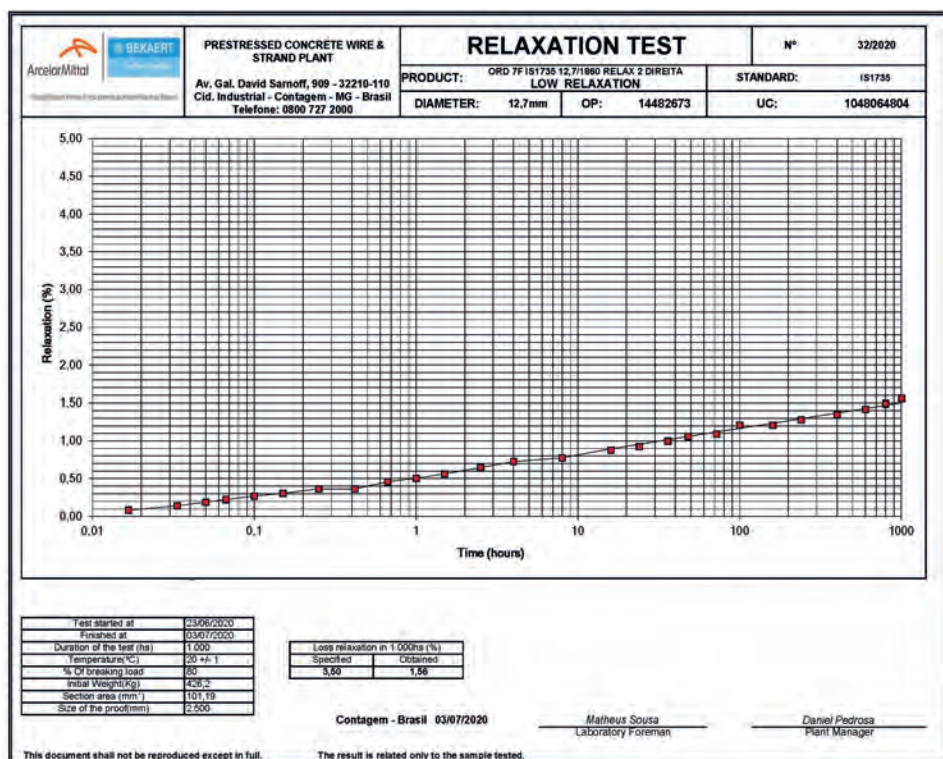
ArcelorMittal BEKAERT

PRESTRESSED CONCRETE WIRE & STRAND PLANT

Av. Gal. David Sarnoff, 909 - 32210-110
Cid. Industrial - Contagem - MG - Brasil
Telefone: 0800 727 2000

RELAXATION TEST

N° 32/2020

PRODUCT: ORD 7F IS1735 12,7/1860 RELAX 2 DIREITA LOW RELAXATION

STANDARD: IS1735

DIAMETER: 12,7mm OP: 14482673 UC: 1048064804

Relaxation (%)

5,00
4,50
4,00
3,50
3,00
2,50
2,00
1,50
1,00
0,50
0,00

0,01 0,1 1 10 100 1000

Time (hours)

| Test started at | 23/06/2020 |
|---|---|
| Finished at | 03/07/2020 |
| Duration of the test (hs) | 1.000 |
| Temperature(°C) | 20 +/- 1 |
| % Of breaking load | 80 |
| Initial Weight(Kg) | 426,2 |
| Section area (mm²) | 101,19 |
| Size of the proof(mm) | 2.500 |

| Loss relaxation in 1.000hs (%) | |
|---|---|
| Specified | Obtained |
| 3,50 | 1,56 |

Contagem - Brasil 03/07/2020

Matheus Sousa
Laboratory Foreman

Daniel Pedrosa
Plant Manager

This document shall not be reproduced except in full.

The result is related only to the sample tested.